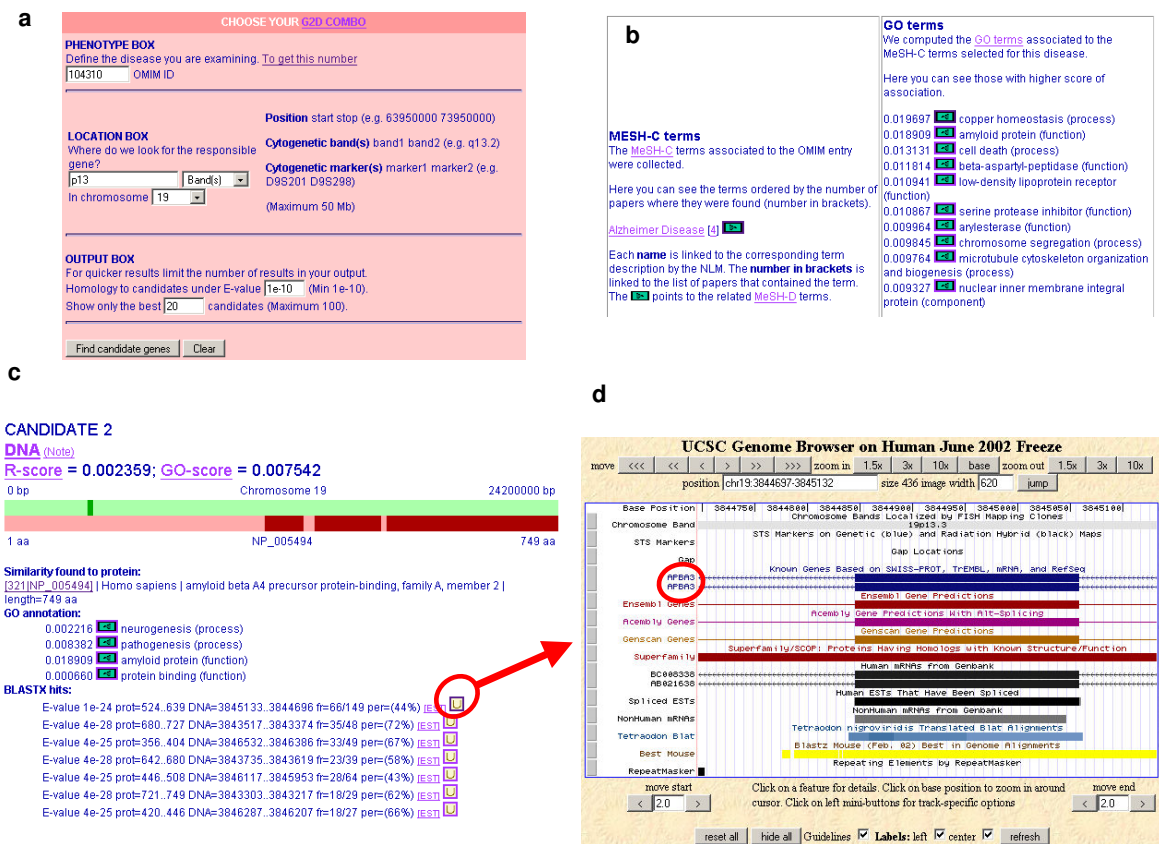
a

CHOOSE YOUR G2D COMBO

PHENOTYPE BOX
Define the disease you are examining. To get this number
104310 OMIM ID

LOCATION BOX
Where do we look for the responsible gene?
p13 Band(s)
In chromosome 19

Position start stop (e.g. 63950000 73950000)
Cytogenetic band(s) band1 band2 (e.g. q13.2)
Cytogenetic marker(s) marker1 marker2 (e.g. D9S201 D9S298)
(Maximum 50 Mb)

OUTPUT BOX
For quicker results limit the number of results in your output.
Homology to candidates under E-value 1e-10 (Min 1e-10).
Show only the best 20 candidates (Maximum 100).

Find candidate genes Clear

b

MESH-C terms
The MeSH-C terms associated to the OMIM entry were collected.

Here you can see the terms ordered by the number of papers where they were found (number in brackets).

Alzheimer Disease [4]

Each name is linked to the corresponding term description by the NLM. The number in brackets is linked to the list of papers that contained the term. The points to the related MeSH-D terms.

GO terms
We computed the GO terms associated to the MeSH-C terms selected for this disease.

Here you can see those with higher score of association.

0.019697 copper homeostasis (process)
0.018909 amyloid protein (function)
0.013131 cell death (process)
0.011814 beta-aspartyl-peptidase (function)
0.010941 low-density lipoprotein receptor (function)
0.010867 serine protease inhibitor (function)
0.009964 arylesterase (function)
0.009845 chromosome segregation (process)
0.009764 microtubule cytoskeleton organization and biogenesis (process)
0.009327 nuclear inner membrane integral protein (component)

c

CANDIDATE 2
DNA (Note)
R-score = 0.002359; GO-score = 0.007542
0 bp Chromosome 19 24200000 bp
1 aa NP_005494 749 aa

Similarity found to protein:
[321|NP_005494] | Homo sapiens | amyloid beta A4 precursor protein-binding, family A, member 2 | length=749 aa
GO annotation:
0.002216 neurogenesis (process)
0.008382 pathogenesis (process)
0.018909 amyloid protein (function)
0.000660 protein binding (function)
BLASTX hits:
E-value 1e-24 prot=524..639 DNA=3845133..3844696 fr=66/149 per=(44%) [EST]
E-value 4e-28 prot=680..727 DNA=3843517..3843374 fr=35/48 per=(72%) [EST]
E-value 4e-25 prot=356..404 DNA=3846532..3846386 fr=33/49 per=(67%) [EST]
E-value 4e-28 prot=642..680 DNA=3843735..3843619 fr=23/39 per=(58%) [EST]
E-value 4e-25 prot=446..508 DNA=3846117..3845953 fr=28/64 per=(43%) [EST]
E-value 4e-28 prot=721..749 DNA=3843303..3843217 fr=18/29 per=(62%) [EST]
E-value 4e-25 prot=420..446 DNA=3846287..3846207 fr=18/27 per=(66%) [EST]

d

UCSC Genome Browser on Human June 2002 Freeze
move <<< << < > >> >>> zoom in 1.5x 3x 10x base zoom out 1.5x 3x 10x
position chr19:3844697-3845132 size 436 image width 620 jump

Base Position 3844750 3844800 3844850 3844900 3844950 3845000 3845050 3845100
Chromosome Band Chromosome Bands Localized by FISH Mapping Clones 19p13.3
STS Markers STS Markers on Genetic (blue) and Radiation Hybrid (black) Maps
Gap Gap Locations
Known Genes Based on SWISS-PROT, TrEMBL, mRNA, and RefSeq
APBA2
APBA2
Ensembl Genes Ensembl Gene Predictions
Acembly Genes Acembly Gene Predictions With Alt-Splicing
Genscan Genes Genscan Gene Predictions
Superfamily Superfamily/SCOP: Proteins Having Homologs with Known Structure/Function
Human mRNAs from Genbank
BC008338
AB021638
Spliced ESTs Human ESTs That Have Been Spliced
NonHuman mRNAs NonHuman mRNAs from Genbank
Tetraodon Blat Tetraodon nigroviridis Translated Blat Alignments
Best Mouse Blastz Mouse (Feb. 02) Best in Genome Alignments
RepeatMasker Repeating Elements by RepeatMasker

move start < 2.0 >
Click on a feature for details. Click on base position to zoom in around cursor. Click on left mini-buttons for track-specific options
move end < 2.0 >

reset all hide all Guidelines Labels: left center refresh